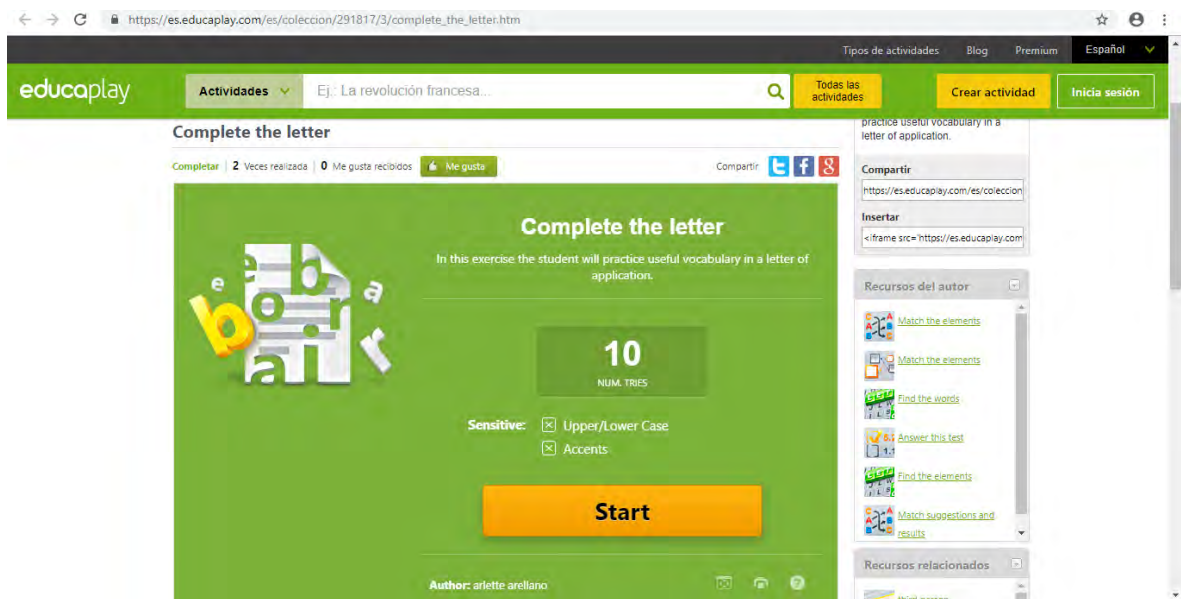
https://es.educaplay.com/es/coleccion/291817/3/complete_the_letter.htm

Tipos de actividades Blog Premium Español

educaplay

Actividades

Ej.: La revolución francesa...

Todas las actividades

Crear actividad

Inicia sesión

Complete the letter

Completar | 2 Veces realizada | 0 Me gusta recibidos | Me gusta

Compartir

practice useful vocabulary in a letter of application.

Compartir

https://es.educaplay.com/es/coleccion

Insertar

<iframe src="https://es.educaplay.com

Complete the letter

In this exercise the student will practice useful vocabulary in a letter of application.

10

NUM. TRIES

Sensitive: Upper/Lower Case

Accents

Start

Author: arlette arellano

Recursos del autor

Match the elements

Match the elements

Find the words

Answer this test

Find the elements

Match suggestions and results

Recursos relacionados